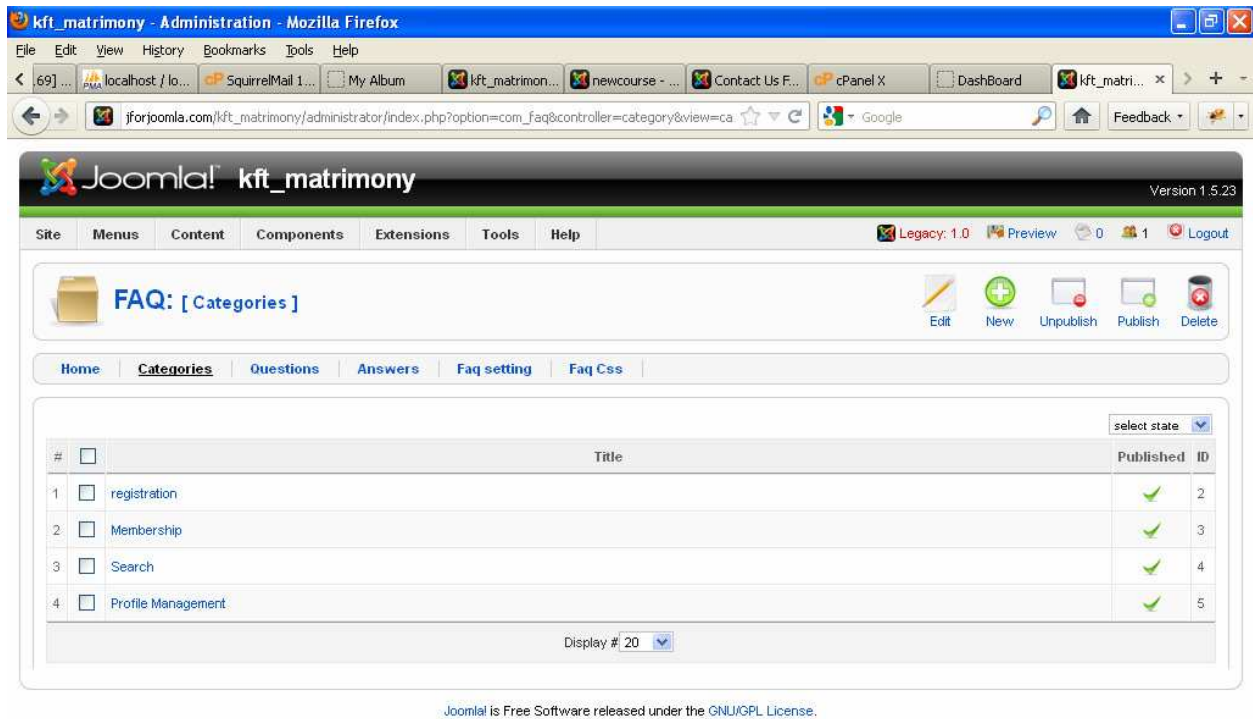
kft_matrimony - Administration - Mozilla Firefox

File Edit View History Bookmarks Tools Help

69] ... localhost / lo... SquirrelMail 1... My Album kft_matrimon... newcourse - ... Contact Us F... cPanel X DashBoard kft_matri... ×

jforjoomla.com/kft_matrimony/administrator/index.php?option=com_faq&controller=category&view=ca

Google

Feedback

Joomla! kft_matrimony

Version 1.5.23

Site Menus Content Components Extensions Tools Help

Legacy: 1.0 Preview 0 1 Logout

FAQ: [ Categories ]

Edit New Unpublish Publish Delete

Home Categories Questions Answers Faq setting Faq Css

select state

| # | | Title | Published | ID |
|---|---|---|---|---|
| 1 | | registration | | 2 |
| 2 | | Membership | | 3 |
| 3 | | Search | | 4 |
| 4 | | Profile Management | | 5 |

Display # 20

Joomla! is Free Software released under the GNU/GPL License.